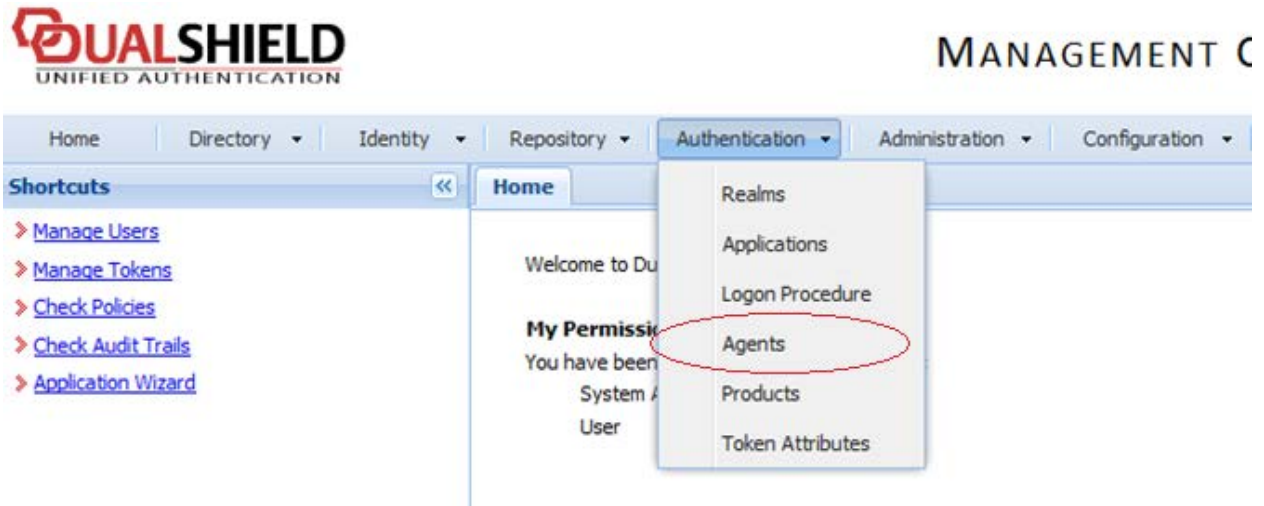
DUALSHIELD
UNIFIED AUTHENTICATION

MANAGEMENT C

Home | Directory | Identity | Repository | Authentication | Administration | Configuration

Shortcuts

Manage Users
Manage Tokens
Check Policies
Check Audit Trails
Application Wizard

Home

Welcome to Du

My Permissi
You have been
System A
User

Realms
Applications
Logon Procedure
Agents
Products
Token Attributes